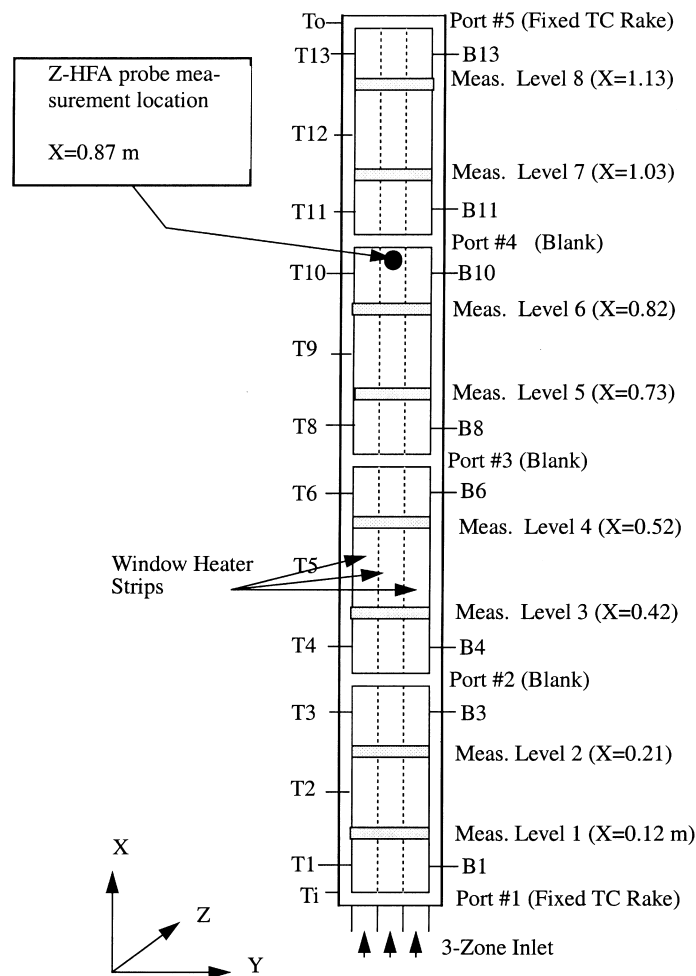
To
Port #5 (Fixed TC Rake)
T13
B13
Z-HFA probe measurement location

X=0.87 m
Meas. Level 8 (X=1.13)
T12
Meas. Level 7 (X=1.03)
T11
B11
Port #4 (Blank)
T10
B10
Meas. Level 6 (X=0.82)
T9
Meas. Level 5 (X=0.73)
T8
B8
Port #3 (Blank)
T6
B6
Meas. Level 4 (X=0.52)
Window Heater Strips
T5
Meas. Level 3 (X=0.42)
T4
B4
Port #2 (Blank)
T3
B3
Meas. Level 2 (X=0.21)
T2
Meas. Level 1 (X=0.12 m)
X
T1
B1
Ti
Port #1 (Fixed TC Rake)
Z
3-Zone Inlet
Y